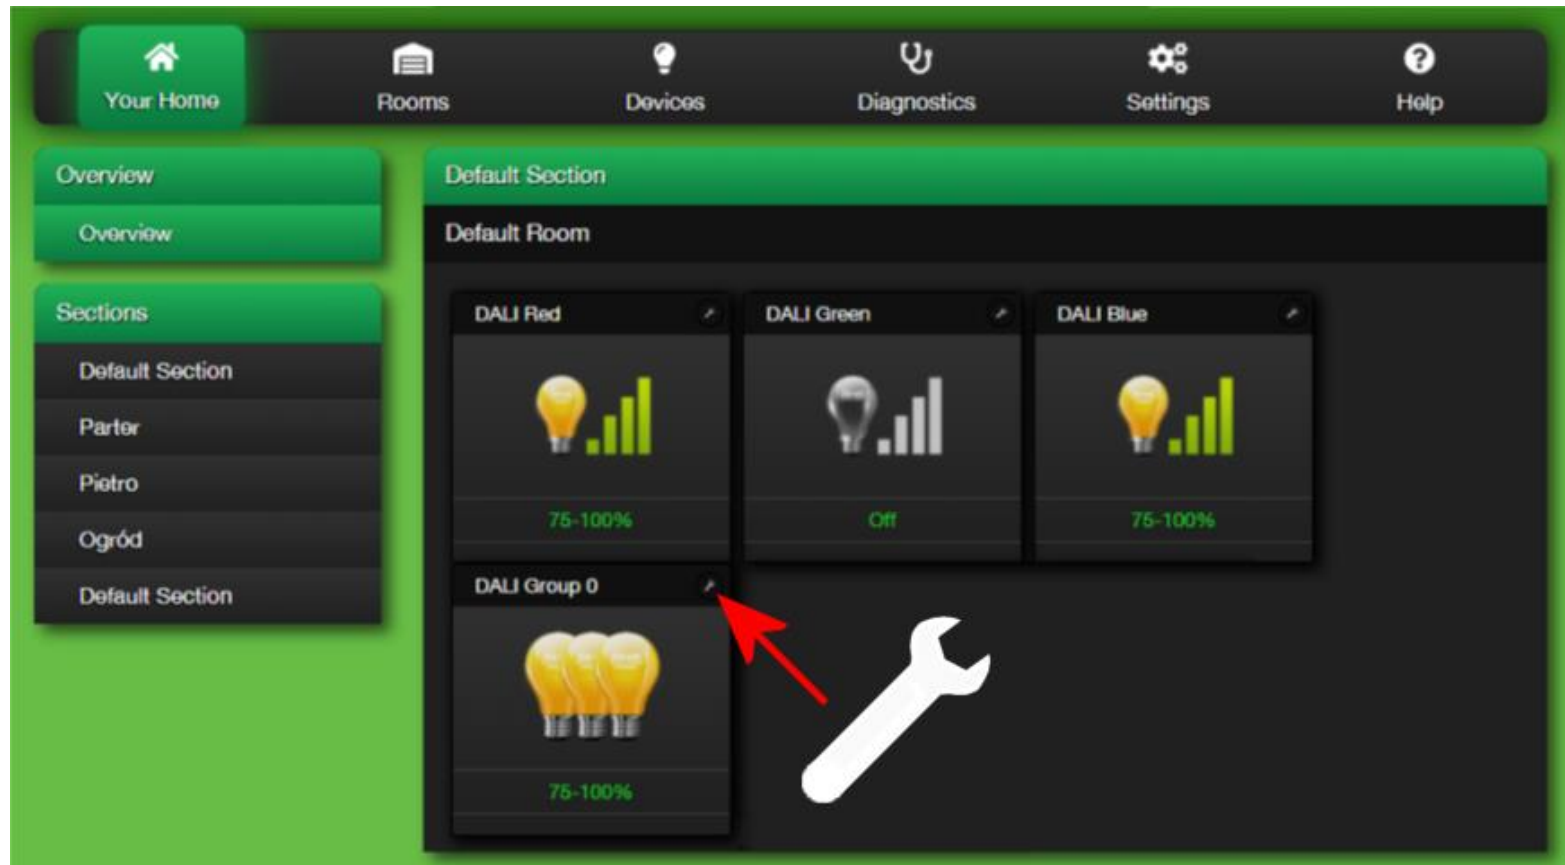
Your Home
Rooms
Devices
Diagnostics
Settings
Help

Overview
Overview

Sections
Default Section
Parter
Pietro
Ogród
Default Section

Default Section
Default Room

DALI Red
75-100%

DALI Green
Off

DALI Blue
75-100%

DALI Group 0
75-100%